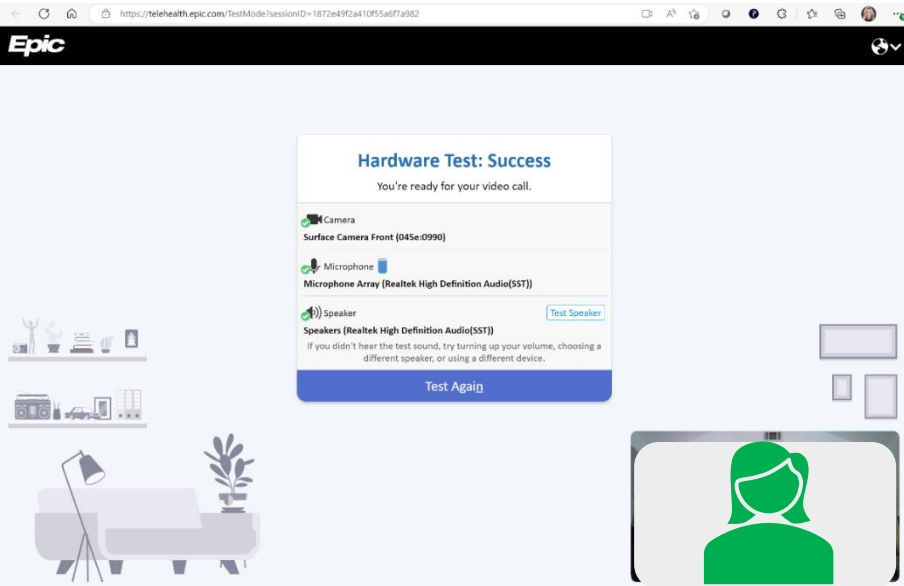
https://telehealth.epic.com/TestMode?sessionID=1872e49f2a410f55a6f7a982

Epic

Hardware Test: Success

You're ready for your video call.

Camera
Surface Camera Front (045e:0990)

Microphone
Microphone Array (Realtek High Definition Audio(SST))

Speaker
Test Speaker
Speakers (Realtek High Definition Audio(SST))
If you didn't hear the test sound, try turning up your volume, choosing a different speaker, or using a different device.

Test Again